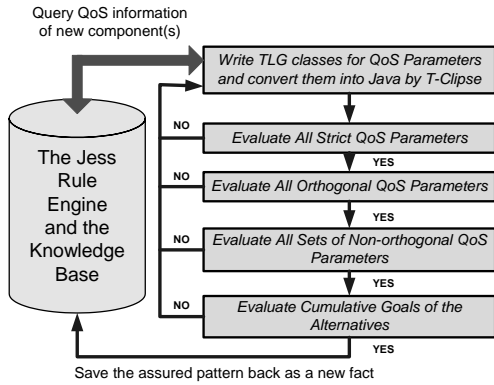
Query QoS information of new component(s)

The Jess Rule Engine and the Knowledge Base

Write TLG classes for QoS Parameters and convert them into Java by T-Clipse

NO

Evaluate All Strict QoS Parameters

YES

NO

Evaluate All Orthogonal QoS Parameters

YES

NO

Evaluate All Sets of Non-orthogonal QoS Parameters

YES

NO

Evaluate Cumulative Goals of the Alternatives

YES

Save the assured pattern back as a new fact